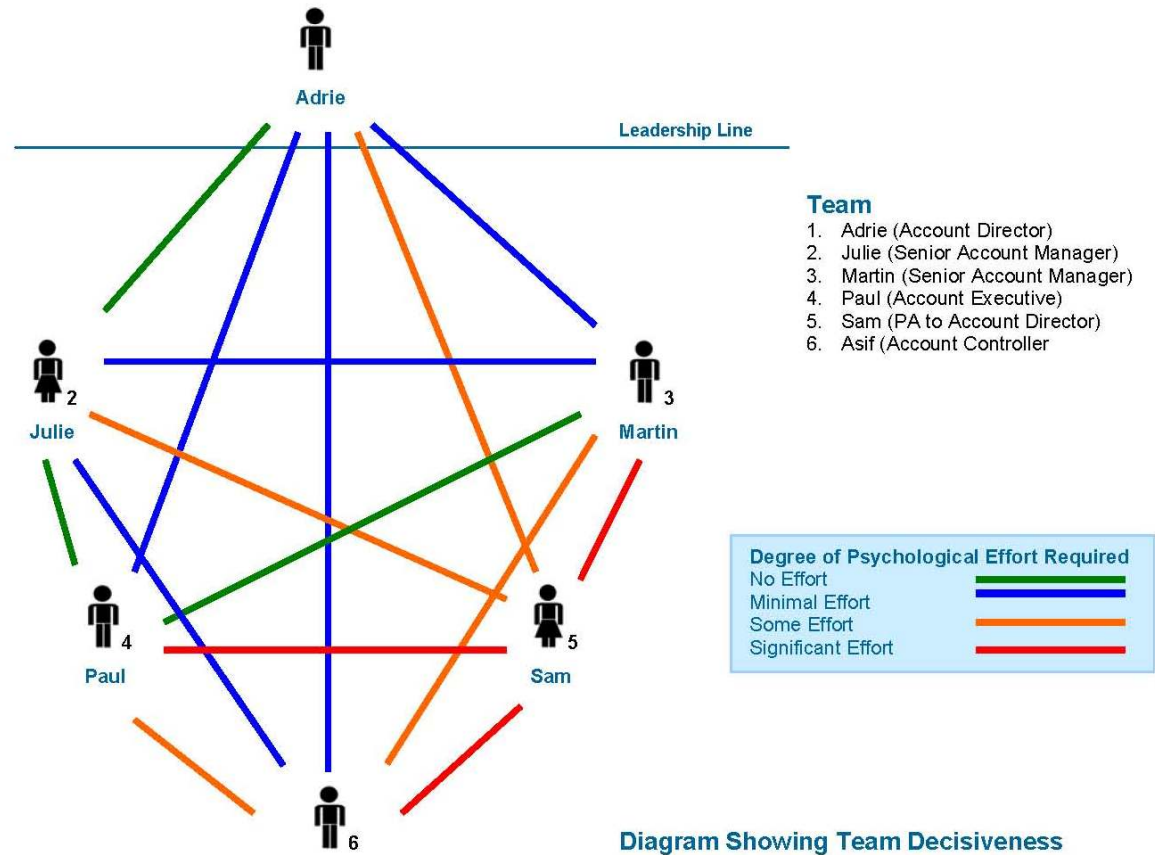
Adrie

Leadership Line

Team
1. Adrie (Account Director)
2. Julie (Senior Account Manager)
3. Martin (Senior Account Manager)
4. Paul (Account Executive)
5. Sam (PA to Account Director)
6. Asif (Account Controller

2
Julie

3
Martin

Degree of Psychological Effort Required
No Effort
Minimal Effort
Some Effort
Significant Effort

4
Paul

5
Sam

6

Diagram Showing Team Decisiveness